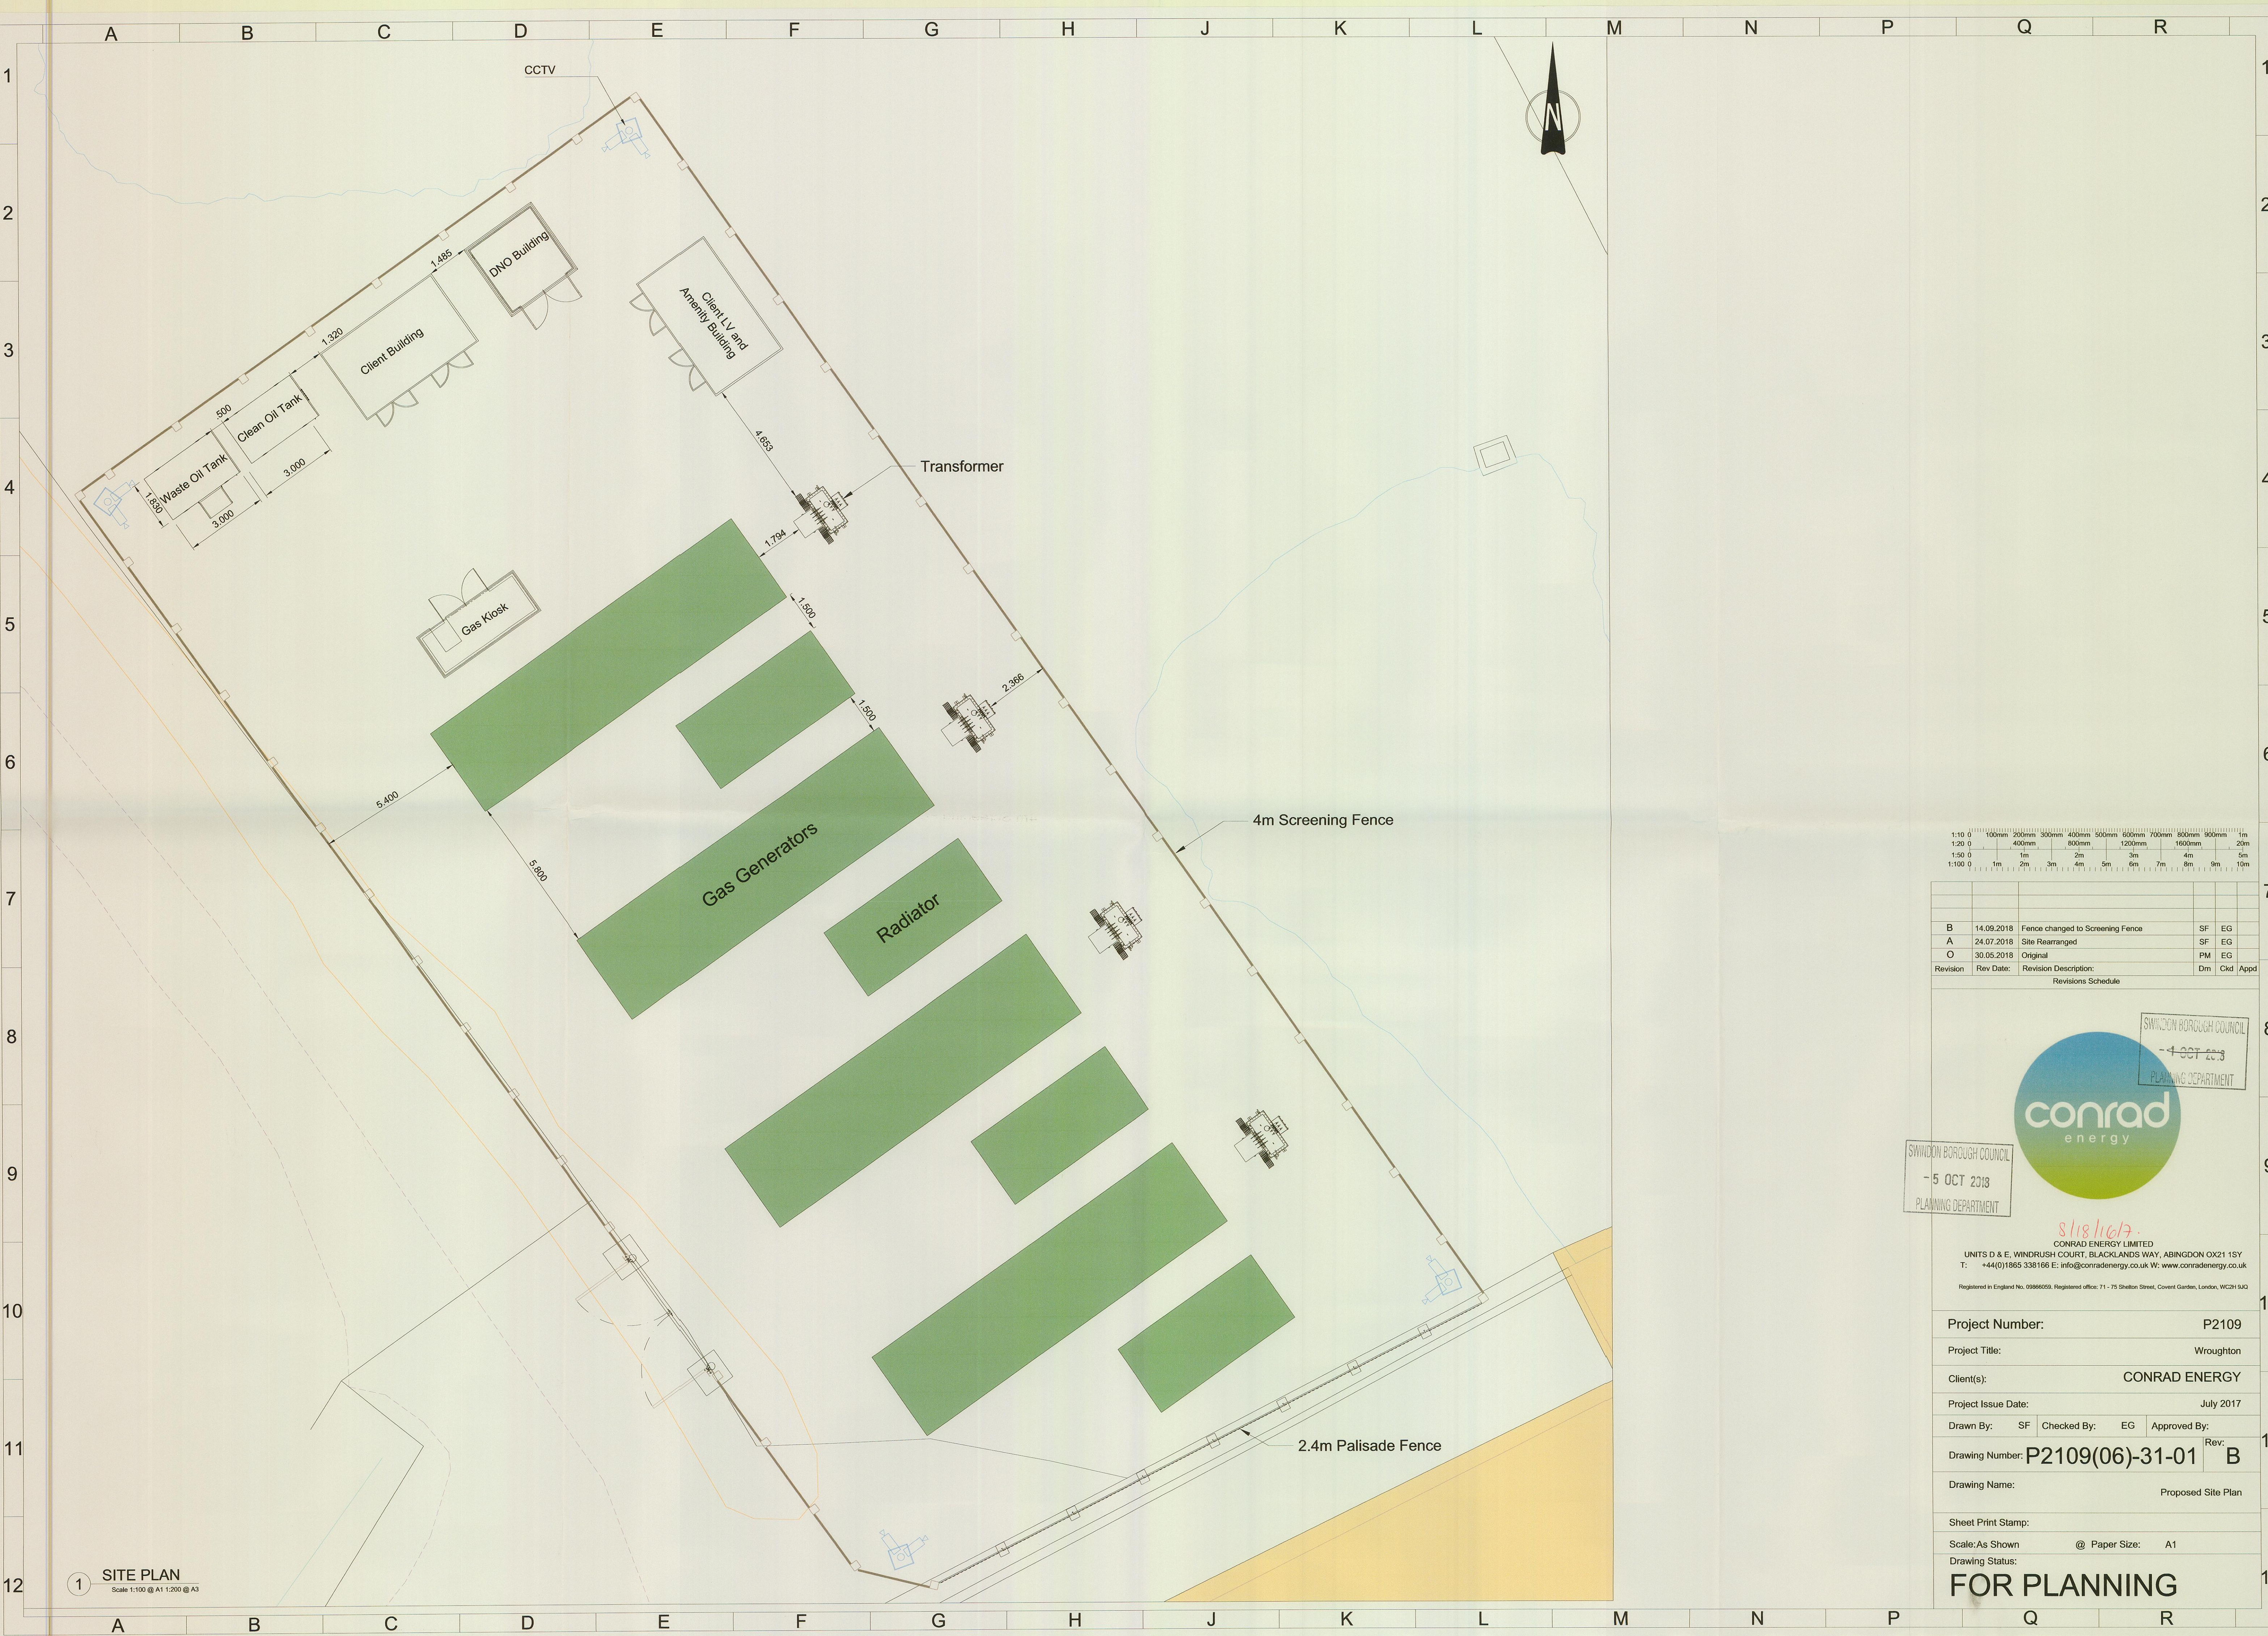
A B C D E F G H J K L M N P Q R

1 2 3 4 5 6 7 8 9 10 11 12

CCTV

N

DNO Building

1.485

Client LV and Amenity Building

1.320

Client Building

500

Clean Oil Tank

Waste Oil Tank

1.830

3.000

3.000

4.653

Transformer

1.794

Gas Kiosk

1.500

1.500

2.366

5.400

5.800

Gas Generators

Radiator

4m Screening Fence

2.4m Palisade Fence

1 SITE PLAN
Scale 1:100 @ A1 1:200 @ A3

| 1:10 | 0 | 100mm | 200mm | 300mm | 400mm | 500mm | 600mm | 700mm | 800mm | 900mm | 1m |
|---|---|---|---|---|---|---|---|---|---|---|---|
| 1:20 | 0 | | 400mm | | 800mm | | 1200mm | | 1600mm | | 20m |
| 1:50 | 0 | | 1m | | 2m | | 3m | | 4m | | 5m |
| 1:100 | 0 | 1m | 2m | 3m | 4m | 5m | 6m | 7m | 8m | 9m | 10m |

| | | | | | |
|---|---|---|---|---|---|
| B | 14.09.2018 | Fence changed to Screening Fence | SF | EG | |
| A | 24.07.2018 | Site Rearranged | SF | EG | |
| O | 30.05.2018 | Original | PM | EG | |
| Revision | Rev Date: | Revision Description: | Drn | Ckd | Appd |

Revisions Schedule

SWINDON BOROUGH COUNCIL
-1 OCT 2018
PLANNING DEPARTMENT

conrad
energy

SWINDON BOROUGH COUNCIL
-5 OCT 2018
PLANNING DEPARTMENT

S/18/1617

CONRAD ENERGY LIMITED
UNITS D & E, WINDRUSH COURT, BLACKLANDS WAY, ABINGDON OX21 1SY
T: +44(0)1865 338166 E: info@conradenergy.co.uk W: www.conradenergy.co.uk

Registered in England No. 09866059, Registered office: 71 - 75 Shelton Street, Covent Garden, London, WC2H 9JQ

Project Number: P2109

Project Title: Wroughton

Client(s): CONRAD ENERGY

Project Issue Date: July 2017

Drawn By: SF Checked By: EG Approved By:

Drawing Number: P2109(06)-31-01 Rev: B

Drawing Name: Proposed Site Plan

Sheet Print Stamp:

Scale: As Shown @ Paper Size: A1

Drawing Status:

FOR PLANNING